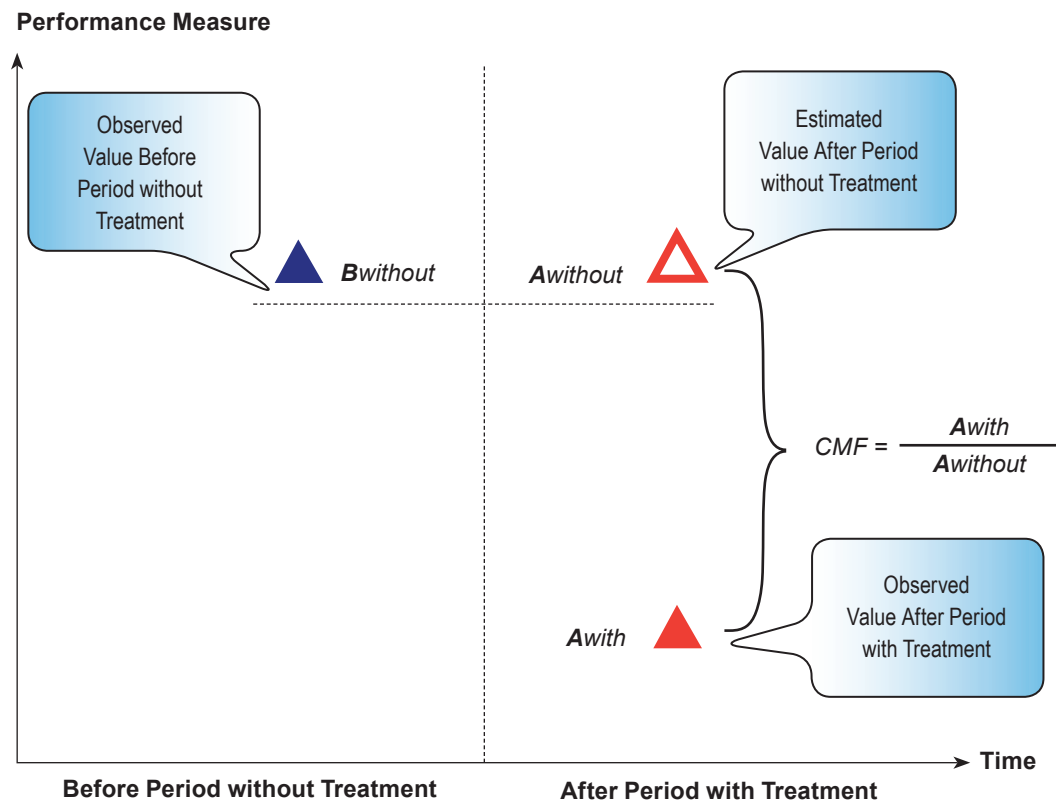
Performance Measure

Observed Value Before Period without Treatment

Bwithout

Estimated Value After Period without Treatment

Awithout

$CMF = \frac{Awith}{Awithout}$

Observed Value After Period with Treatment

Awith

Time

Before Period without Treatment

After Period with Treatment